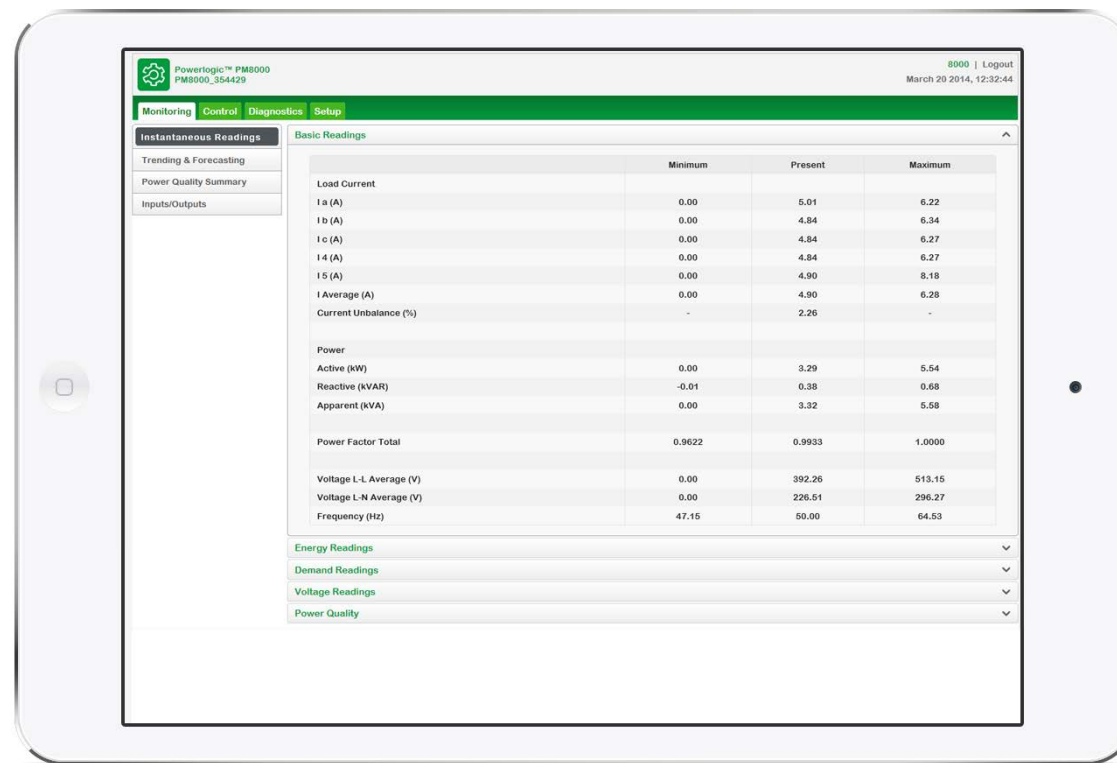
Powerlogic™ PM8000
PM8000_354429

8000 | Logout
March 20 2014, 12:32:44

Monitoring Control Diagnostics Setup

Instantaneous Readings
Trending & Forecasting
Power Quality Summary
Inputs/Outputs

Basic Readings

| | Minimum | Present | Maximum |
|---|---|---|---|
| Load Current | | | |
| I a (A) | 0.00 | 5.01 | 6.22 |
| I b (A) | 0.00 | 4.84 | 6.34 |
| I c (A) | 0.00 | 4.84 | 6.27 |
| I 4 (A) | 0.00 | 4.84 | 6.27 |
| I 5 (A) | 0.00 | 4.90 | 8.18 |
| I Average (A) | 0.00 | 4.90 | 6.28 |
| Current Unbalance (%) | - | 2.26 | - |
| | | | |
| Power | | | |
| Active (kW) | 0.00 | 3.29 | 5.54 |
| Reactive (kVAR) | -0.01 | 0.38 | 0.68 |
| Apparent (kVA) | 0.00 | 3.32 | 5.58 |
| | | | |
| Power Factor Total | 0.9622 | 0.9933 | 1.0000 |
| | | | |
| Voltage L-L Average (V) | 0.00 | 392.26 | 513.15 |
| Voltage L-N Average (V) | 0.00 | 226.51 | 296.27 |
| Frequency (Hz) | 47.15 | 50.00 | 64.53 |

Energy Readings
Demand Readings
Voltage Readings
Power Quality